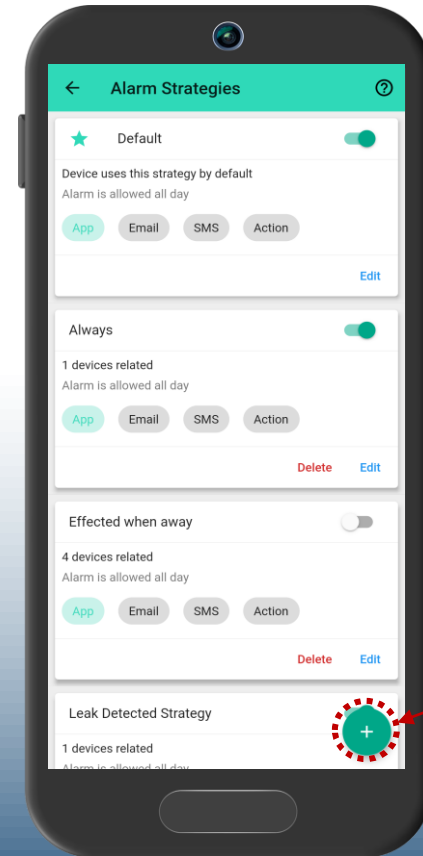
Alarm Strategies

Default

Device uses this strategy by default

Alarm is allowed all day

App Email SMS Action

Edit

Always

1 devices related

Alarm is allowed all day

App Email SMS Action

Delete Edit

Effected when away

4 devices related

Alarm is allowed all day

App Email SMS Action

Delete Edit

Leak Detected Strategy

1 devices related

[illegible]